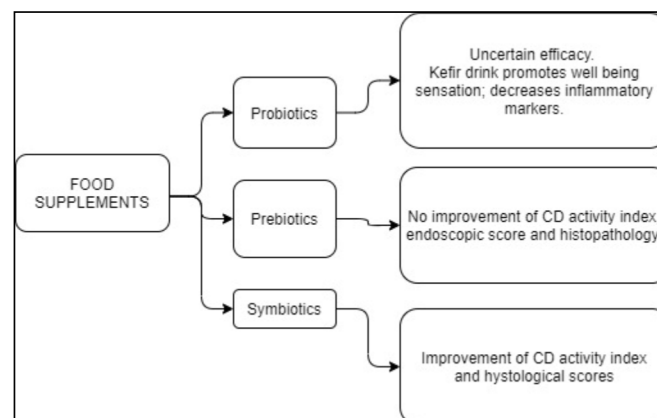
FOOD SUPPLEMENTS

Probiotics

Uncertain efficacy. Kefir drink promotes well being sensation; decreases inflammatory markers.

Prebiotics

No improvement of CD activity index endoscopic score and histopathology

Symbiotics

Improvement of CD activity index and hystological scores